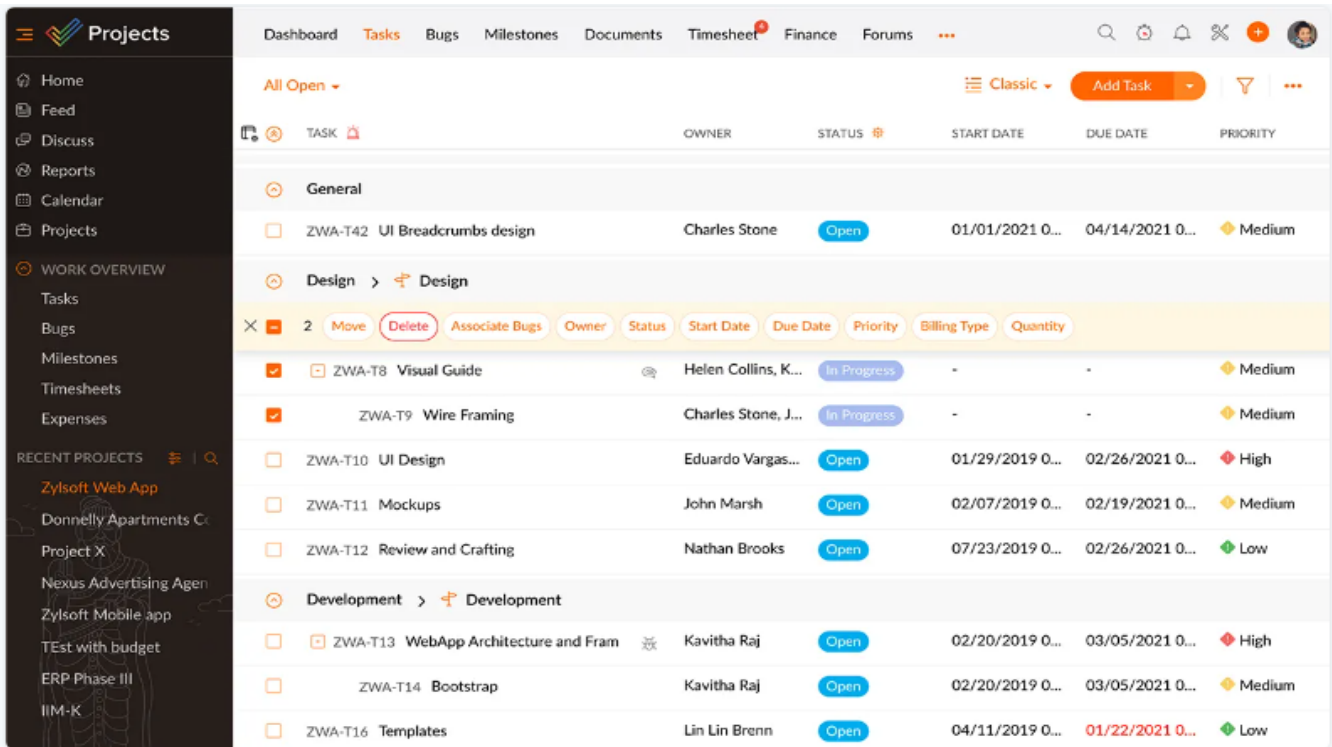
Projects

Home
Feed
Discuss
Reports
Calendar
Projects

WORK OVERVIEW
Tasks
Bugs
Milestones
Timesheets
Expenses

RECENT PROJECTS
Zylsoft Web App
Donnelly Apartments C
Project X
Nexus Advertising Agen
Zylsoft Mobile app
TEst with budget
ERP Phase III
IIM-K

Dashboard Tasks Bugs Milestones Documents Timesheet 4 Finance Forums •••

All Open

Classic
Add Task

| TASK | OWNER | STATUS | START DATE | DUE DATE | PRIORITY |
|---|---|---|---|---|---|
| General | | | | | |
| ZWA-T42 UI Breadcrumbs design | Charles Stone | Open | 01/01/2021 0... | 04/14/2021 0... | Medium |
| Design > Design | | | | | |
| 2 Move Delete Associate Bugs Owner Status Start Date Due Date Priority Billing Type Quantity | | | | | |
| ZWA-T8 Visual Guide | Helen Collins, K... | In Progress | - | - | Medium |
| ZWA-T9 Wire Framing | Charles Stone, J... | In Progress | - | - | Medium |
| ZWA-T10 UI Design | Eduardo Vargas... | Open | 01/29/2019 0... | 02/26/2021 0... | High |
| ZWA-T11 Mockups | John Marsh | Open | 02/07/2019 0... | 02/19/2021 0... | Medium |
| ZWA-T12 Review and Crafting | Nathan Brooks | Open | 07/23/2019 0... | 02/26/2021 0... | Low |
| Development > Development | | | | | |
| ZWA-T13 WebApp Architecture and Fram | Kavitha Raj | Open | 02/20/2019 0... | 03/05/2021 0... | High |
| ZWA-T14 Bootstrap | Kavitha Raj | Open | 02/20/2019 0... | 03/05/2021 0... | Medium |
| ZWA-T16 Templates | Lin Lin Brenn | Open | 04/11/2019 0... | 01/22/2021 0... | Low |